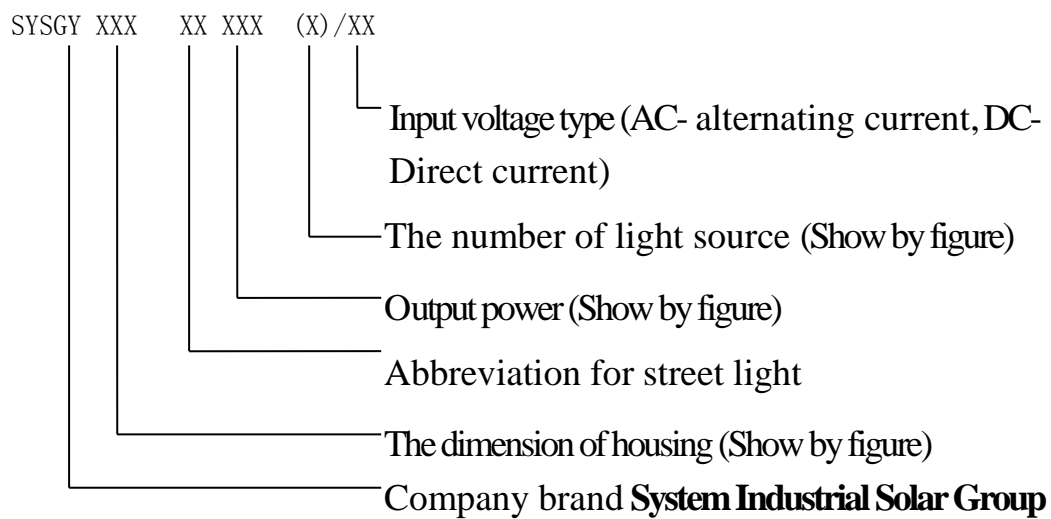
SYSGY XXX XX XXX (X)/XX

Input voltage type (AC- alternating current, DC- Direct current)

The number of light source (Show by figure)

Output power (Show by figure)

Abbreviation for street light

The dimension of housing (Show by figure)

Company brand **System Industrial Solar Group**